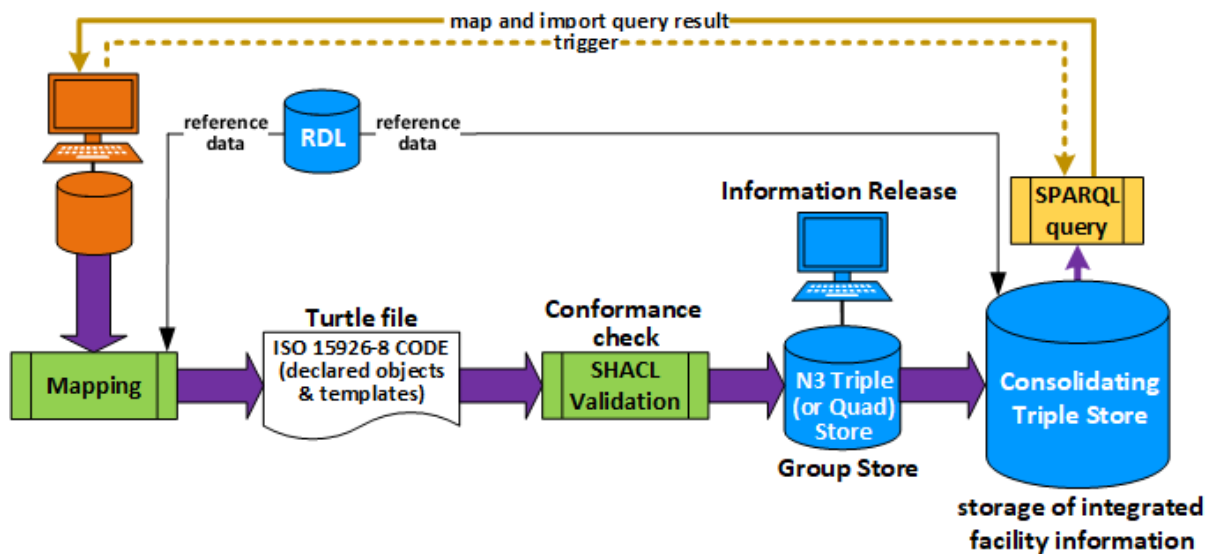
map and import query result

trigger

reference data

RDL

reference data

Information Release

SPARQL query

Turtle file

ISO 15926-8 CODE (declared objects & templates)

Conformance check

SHACL Validation

Mapping

N3 Triple (or Quad) Store

Group Store

Consolidating Triple Store

storage of integrated facility information